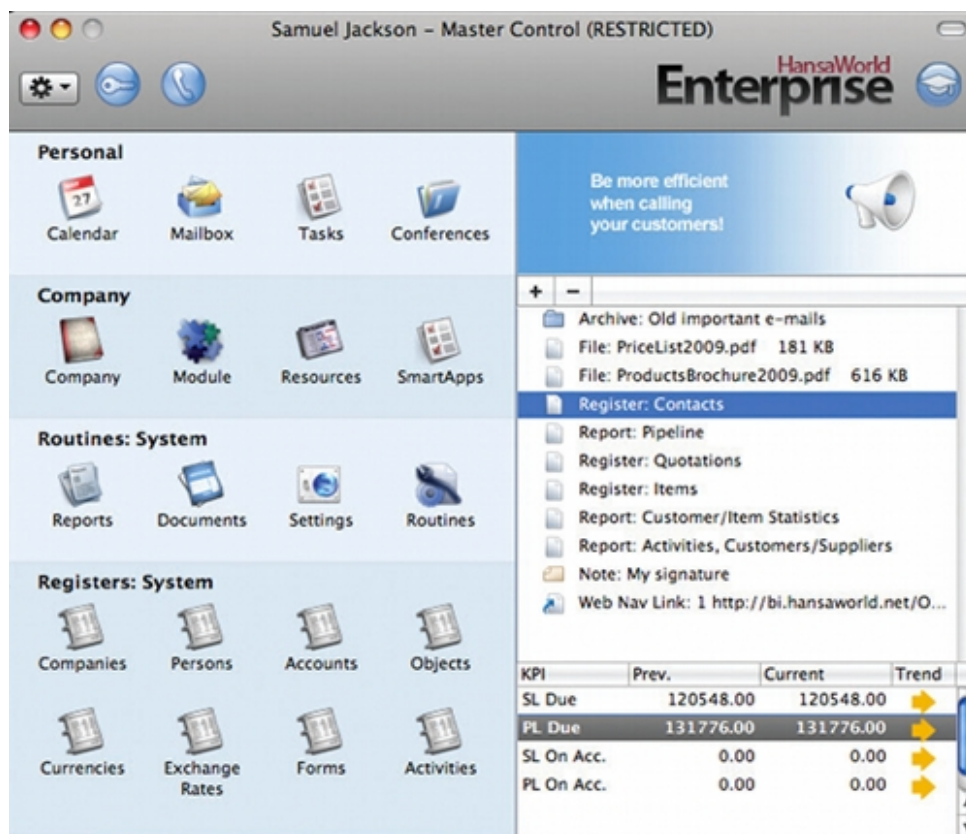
Samuel Jackson – Master Control (RESTRICTED)

HansaWorld
Enterprise

Personal
27
Calendar
Mailbox
Tasks
Conferences

Company
Company
Module
Resources
SmartApps

Routines: System
Reports
Documents
Settings
Routines

Registers: System
Companies
Persons
Accounts
Objects
Currencies
Exchange Rates
Forms
Activities

Be more efficient when calling your customers!

+ –
Archive: Old important e-mails
File: PriceList2009.pdf 181 KB
File: ProductsBrochure2009.pdf 616 KB
Register: Contacts
Report: Pipeline
Register: Quotations
Register: Items
Report: Customer/Item Statistics
Report: Activities, Customers/Suppliers
Note: My signature
Web Nav Link: 1 http://bi.hansaworld.net/O...

| KPI | Prev. | Current | Trend |
|---|---|---|---|
| SL Due | 120548.00 | 120548.00 | |
| PL Due | 131776.00 | 131776.00 | |
| SL On Acc. | 0.00 | 0.00 | |
| PL On Acc. | 0.00 | 0.00 | |